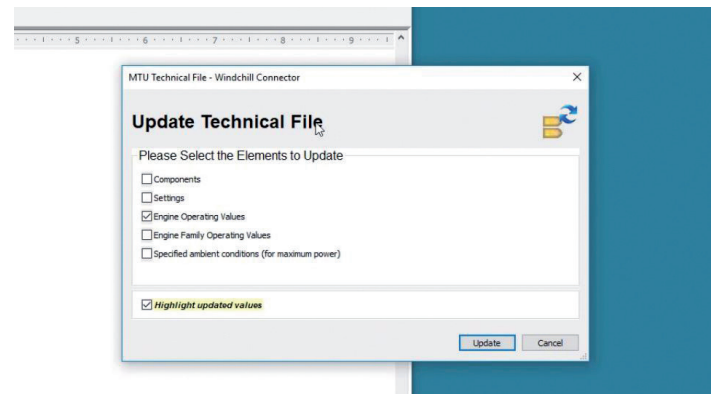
5 6 7 8 9

MTU Technical File - Windchill Connector

Update Technical File

Please Select the Elements to Update

Components

Settings

Engine Operating Values

Engine Family Operating Values

Specified ambient conditions (for maximum power)

Highlight updated values

Update Cancel